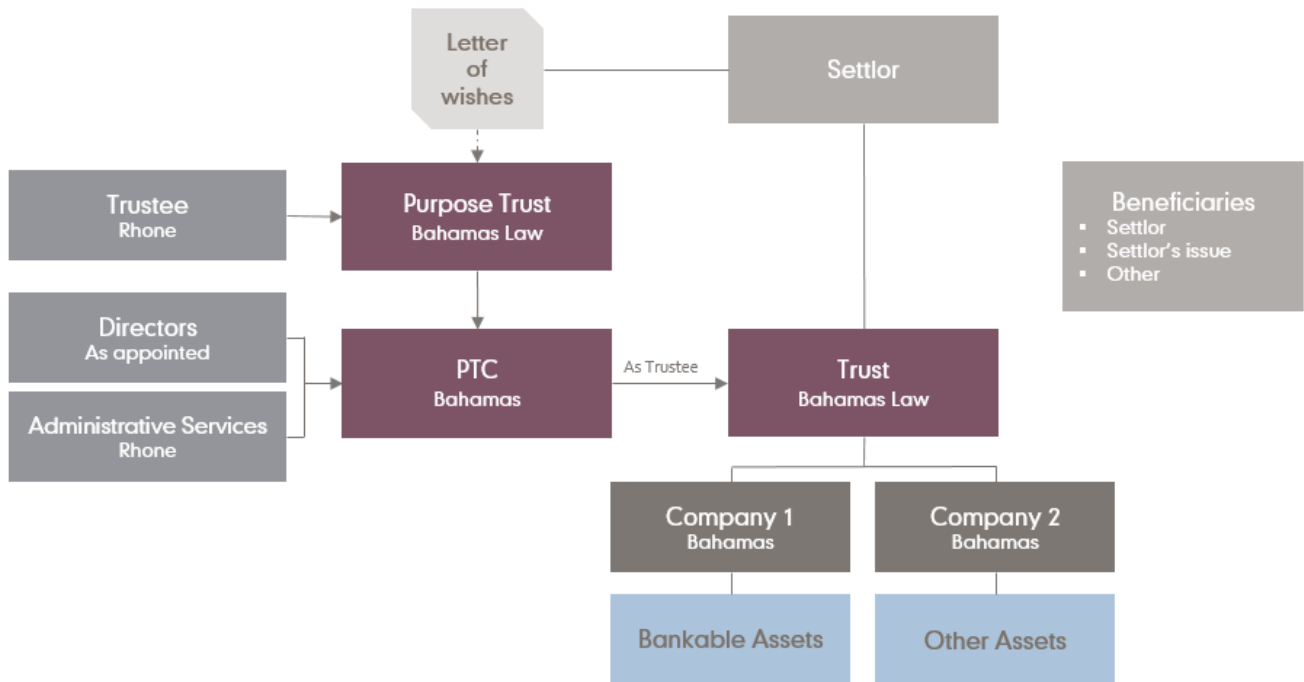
Letter of wishes

Settlor

Trustee
Rhone

Purpose Trust
Bahamas Law

Beneficiaries
- Settlor
- Settlor's issue
- Other

Directors
As appointed

Administrative Services
Rhone

PTC
Bahamas

As Trustee

Trust
Bahamas Law

Company 1
Bahamas

Company 2
Bahamas

Bankable Assets

Other Assets